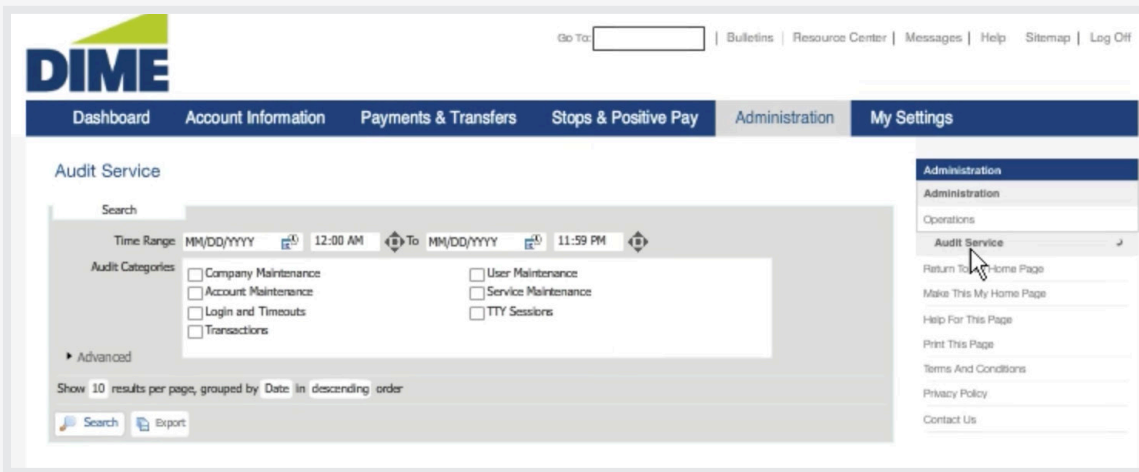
DIME

Go To: | Bulletins | Resource Center | Messages | Help Sitemap | Log Off

Dashboard Account Information Payments & Transfers Stops & Positive Pay Administration My Settings

Audit Service

Search

Time Range MM/DD/YYYY 12:00 AM To MM/DD/YYYY 11:59 PM

Audit Categories
Company Maintenance
Account Maintenance
Login and Timeouts
Transactions
User Maintenance
Service Maintenance
TTY Sessions

Advanced

Show 10 results per page, grouped by Date in descending order

Search Export

Administration
Administration
Operations
Audit Service
Return To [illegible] Home Page
Make This My Home Page
Help For This Page
Print This Page
Terms And Conditions
Privacy Policy
Contact Us